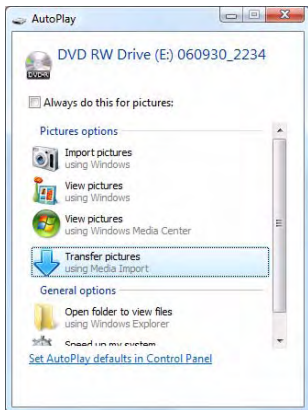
AutoPlay

DVD RW Drive (E:) 060930_2234

DVD

Always do this for pictures:

Pictures options

Import pictures
using Windows

View pictures
using Windows

View pictures
using Windows Media Center

Transfer pictures
using Media Import

General options

Open folder to view files
using Windows Explorer

Speed up my system

Set AutoPlay defaults in Control Panel